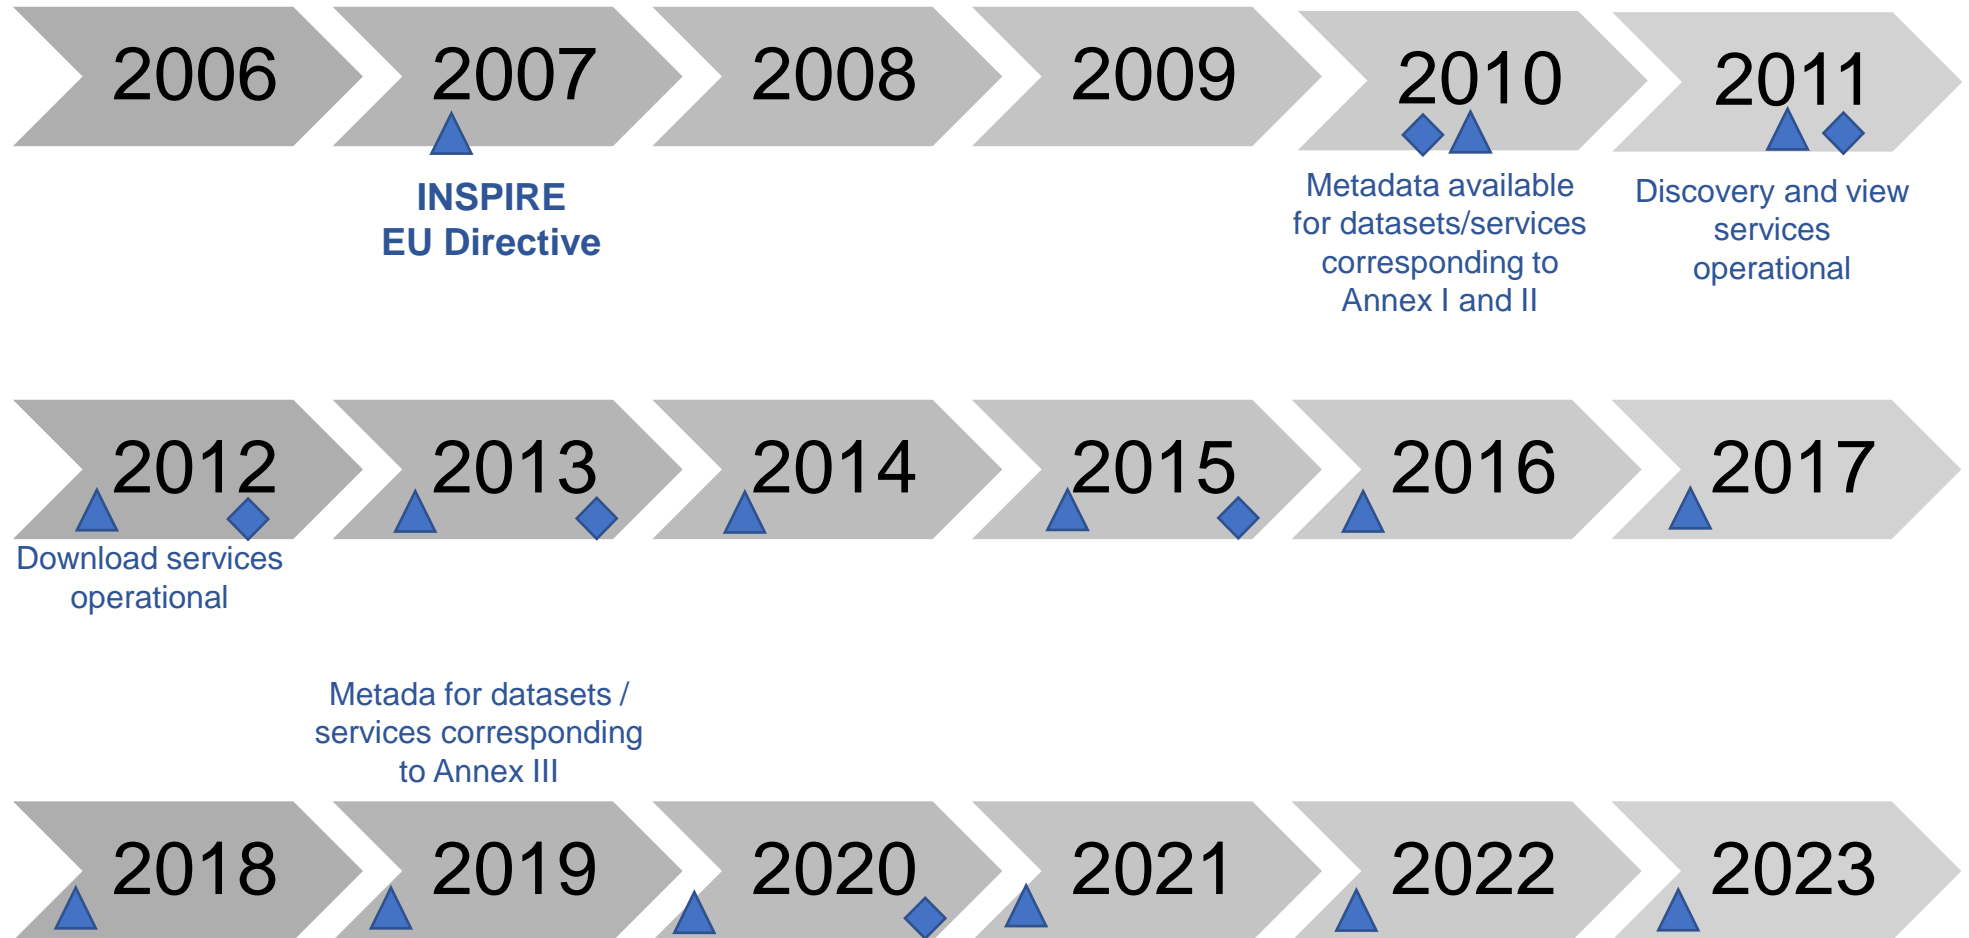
2006 2007 2008 2009 2010 2011

INSPIRE
EU Directive

Metadata available for datasets/services corresponding to Annex I and II

Discovery and view services operational

2012 2013 2014 2015 2016 2017

Download services operational

Metada for datasets / services corresponding to Annex III

2018 2019 2020 2021 2022 2023